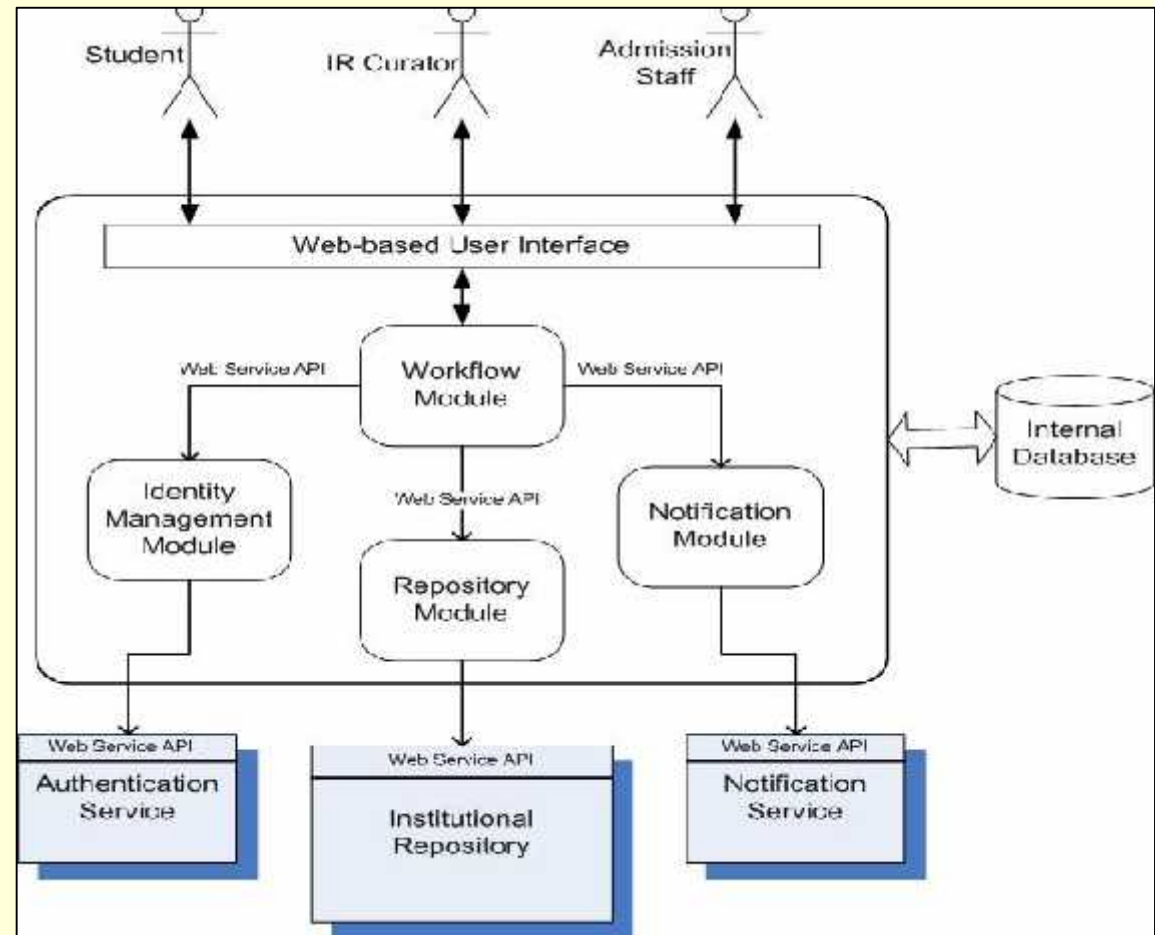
Student

IR Curator

Admission Staff

Web-based User Interface

Web Service API

Workflow Module

Web Service API

Internal Database

Identity Management Module

Web Service API

Notification Module

Repository Module

Web Service API

Authentication Service

Web Service API

Institutional Repository

Web Service API

Notification Service